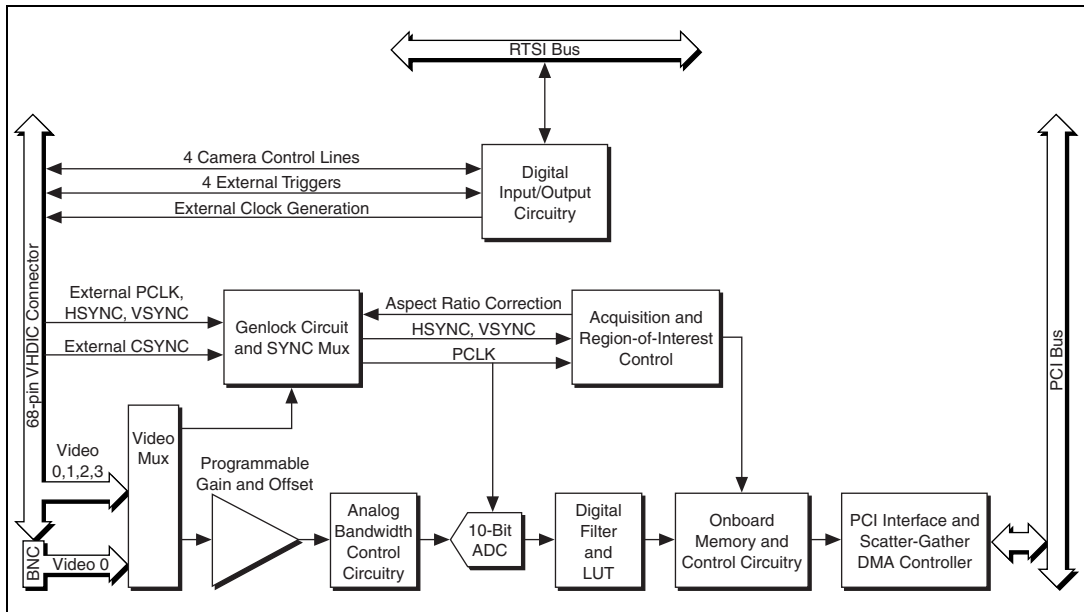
RTSI Bus

68-pin VHDIC Connector

4 Camera Control Lines

4 External Triggers

External Clock Generation

Digital Input/Output Circuitry

PCI Bus

External PCLK, HSYNC, VSYNC

External CSYNC

Genlock Circuit and SYNC Mux

Aspect Ratio Correction

HSYNC, VSYNC

PCLK

Acquisition and Region-of-Interest Control

Video 0,1,2,3

Video Mux

Programmable Gain and Offset

BNC

Video 0

Analog Bandwidth Control Circuitry

10-Bit ADC

Digital Filter and LUT

Onboard Memory and Control Circuitry

PCI Interface and Scatter-Gather DMA Controller